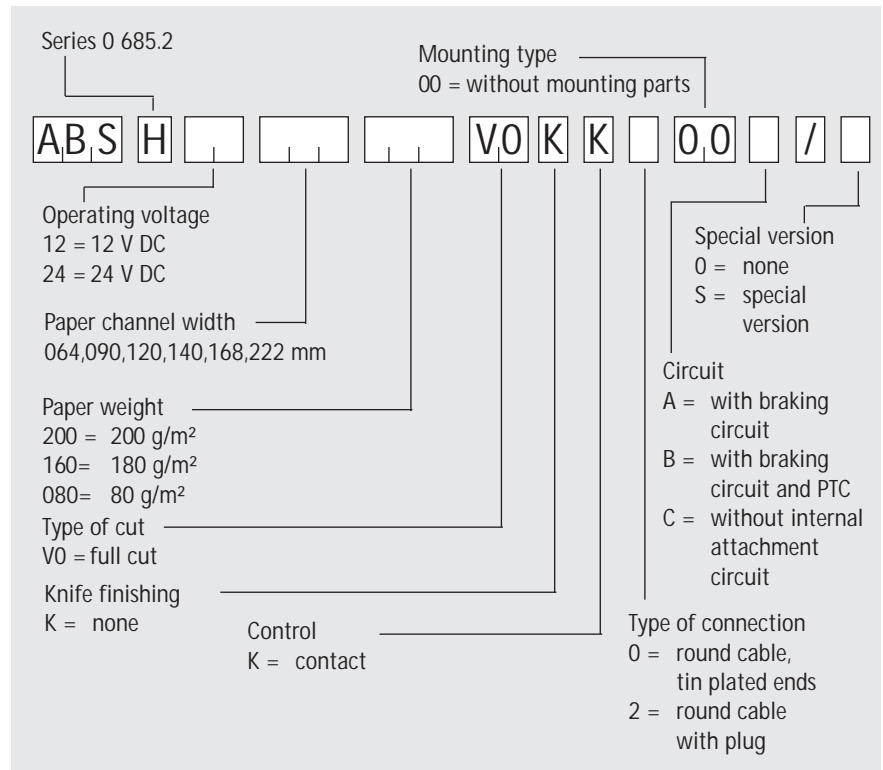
Series 0 685.2

Mounting type
00 = without mounting parts

ABS H V0 K K 00 /

Operating voltage
12 = 12 V DC
24 = 24 V DC

Paper channel width
064,090,120,140,168,222 mm

Paper weight
200 = 200 g/m²
160= 180 g/m²
080= 80 g/m²

Type of cut
V0 = full cut

Knife finishing
K = none

Control
K = contact

Special version
0 = none
S = special version

Circuit
A = with braking circuit
B = with braking circuit and PTC
C = without internal attachment circuit

Type of connection
0 = round cable, tin plated ends
2 = round cable with plug